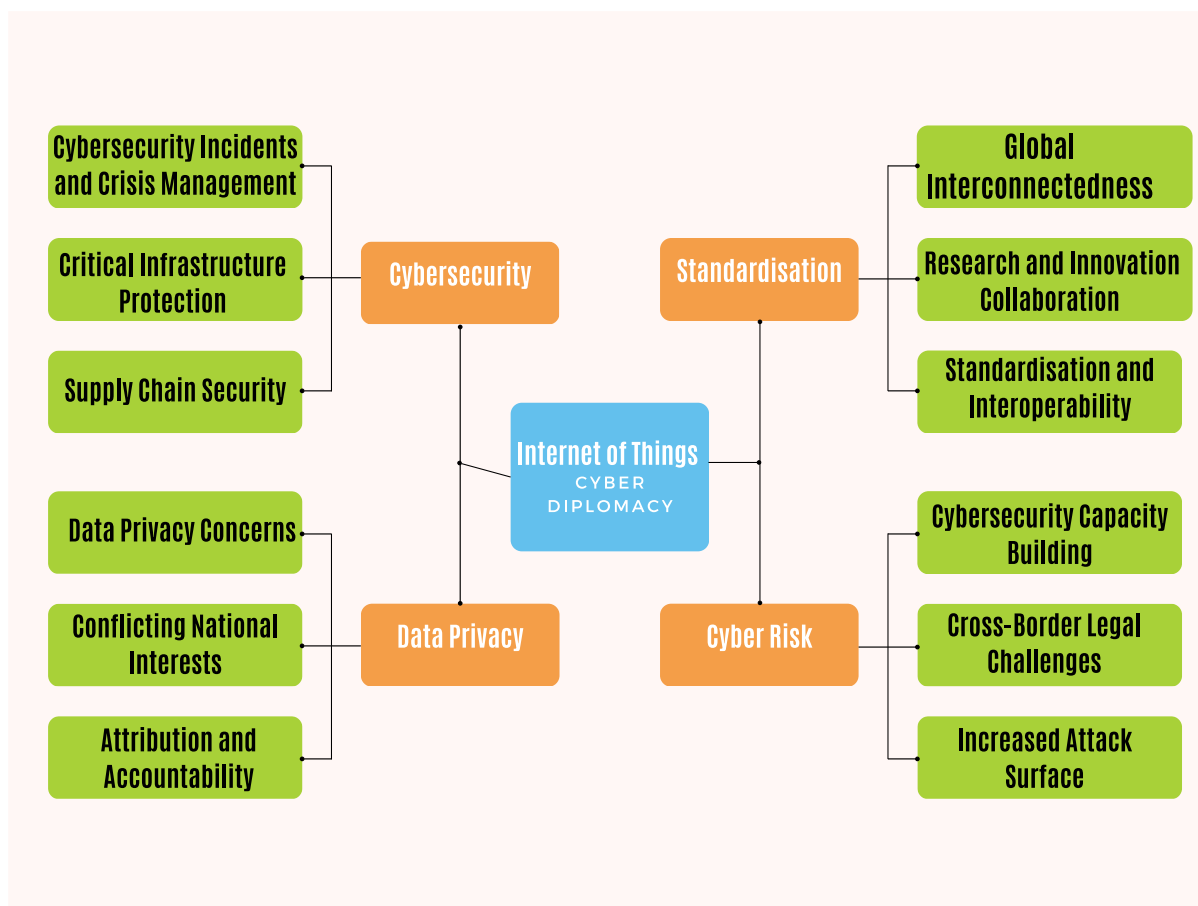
Cybersecurity Incidents and Crisis Management

Critical Infrastructure Protection

Supply Chain Security

Cybersecurity

Standardisation

Global Interconnectedness

Research and Innovation Collaboration

Standardisation and Interoperability

Internet of Things
CYBER DIPLOMACY

Data Privacy Concerns

Conflicting National Interests

Attribution and Accountability

Data Privacy

Cyber Risk

Cybersecurity Capacity Building

Cross-Border Legal Challenges

Increased Attack Surface